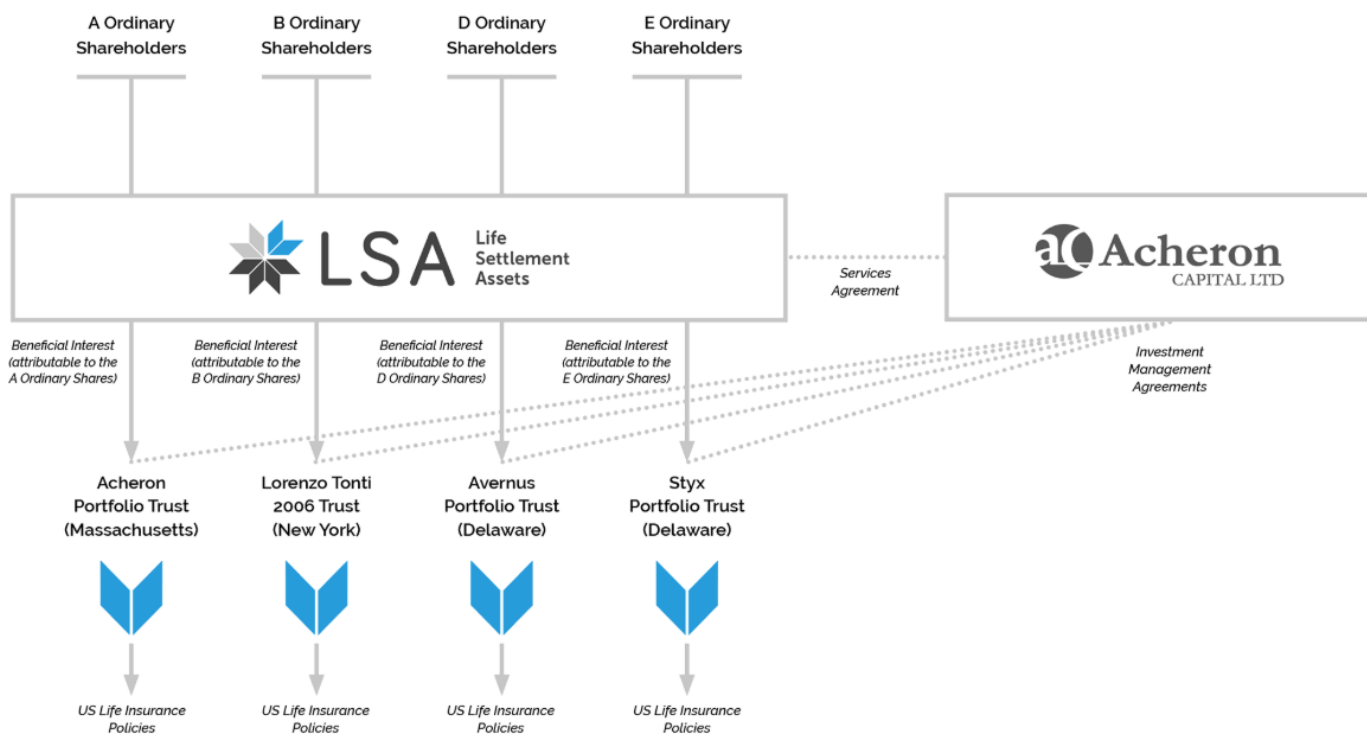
A Ordinary Shareholders

B Ordinary Shareholders

D Ordinary Shareholders

E Ordinary Shareholders

LSA Life Settlement Assets

Services Agreement

aC Acheron CAPITAL LTD

Beneficial Interest (attributable to the A Ordinary Shares)

Beneficial Interest (attributable to the B Ordinary Shares)

Beneficial Interest (attributable to the D Ordinary Shares)

Beneficial Interest (attributable to the E Ordinary Shares)

Investment Management Agreements

Acheron Portfolio Trust (Massachusetts)

Lorenzo Tonti 2006 Trust (New York)

Avernus Portfolio Trust (Delaware)

Styx Portfolio Trust (Delaware)

US Life Insurance Policies

US Life Insurance Policies

US Life Insurance Policies

US Life Insurance Policies